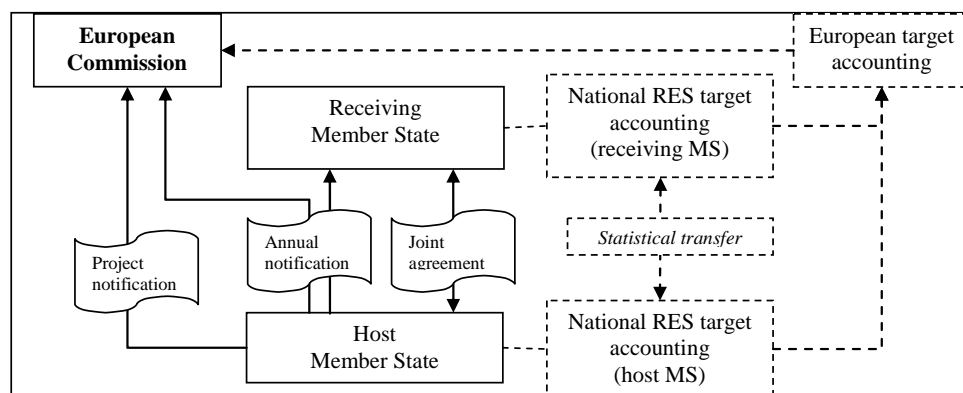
European Commission

European target accounting

Receiving Member State

National RES target accounting (receiving MS)

Project notification

Annual notification

Joint agreement

Statistical transfer

Host Member State

National RES target accounting (host MS)